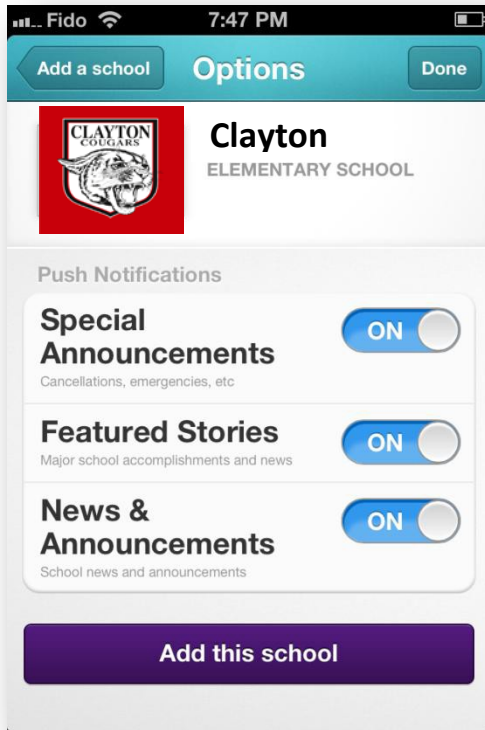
Fido 7:47 PM

Add a school Options Done

CLAYTON
COUGARS

Clayton
ELEMENTARY SCHOOL

Push Notifications

Special Announcements
Cancellations, emergencies, etc
ON

Featured Stories
Major school accomplishments and news
ON

News & Announcements
School news and announcements
ON

Add this school